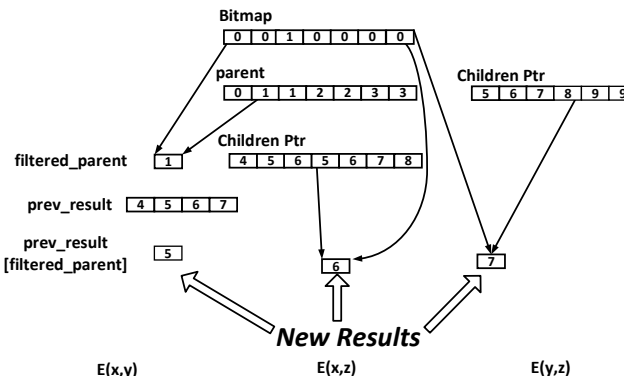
Bitmap

| 0 | 0 | 1 | 0 | 0 | 0 | 0 |
|---|---|---|---|---|---|---|

parent

| 0 | 1 | 1 | 2 | 2 | 3 | 3 |
|---|---|---|---|---|---|---|

Children Ptr

| 5 | 6 | 7 | 8 | 9 | 9 |
|---|---|---|---|---|---|

filtered_parent 1

Children Ptr

| 4 | 5 | 6 | 5 | 6 | 7 | 8 |
|---|---|---|---|---|---|---|

prev_result

| 4 | 5 | 6 | 7 |
|---|---|---|---|

prev_result [filtered_parent] 5

6

7

New Results

E(x,y)

E(x,z)

E(y,z)